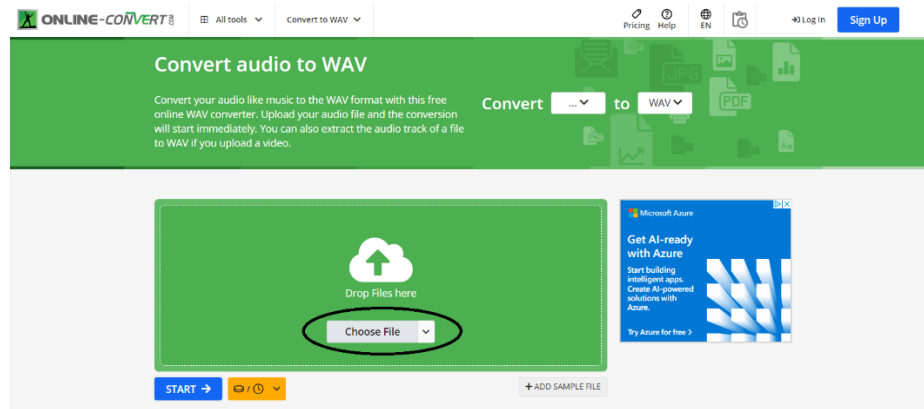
ONLINE-CONVERT.COM All tools Convert to WAV

Pricing Help EN Log In Sign Up

Convert audio to WAV

Convert your audio like music to the WAV format with this free online WAV converter. Upload your audio file and the conversion will start immediately. You can also extract the audio track of a file to WAV if you upload a video.

Convert ... to WAV

JPG PDF

Drop Files here

Choose File

START

+ ADD SAMPLE FILE

Microsoft Azure

Get AI-ready with Azure

Start building intelligent apps. Create AI-powered solutions with Azure.

Try Azure for free >